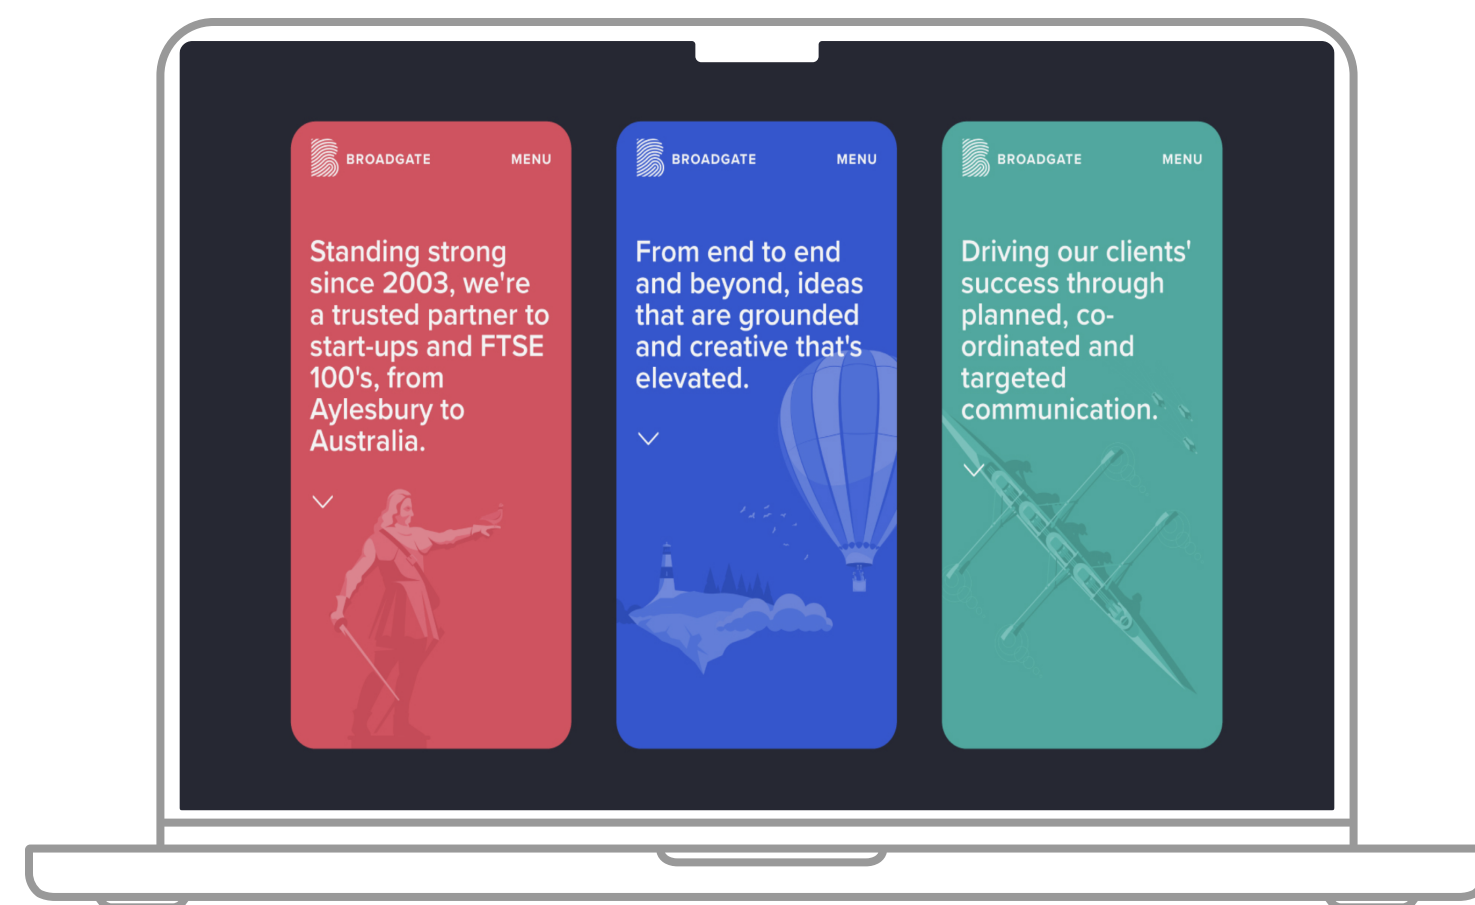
BROADGATE MENU

Standing strong since 2003, we're a trusted partner to start-ups and FTSE 100's, from Aylesbury to Australia.

BROADGATE MENU

From end to end and beyond, ideas that are grounded and creative that's elevated.

BROADGATE MENU

Driving our clients' success through planned, co-ordinated and targeted communication.